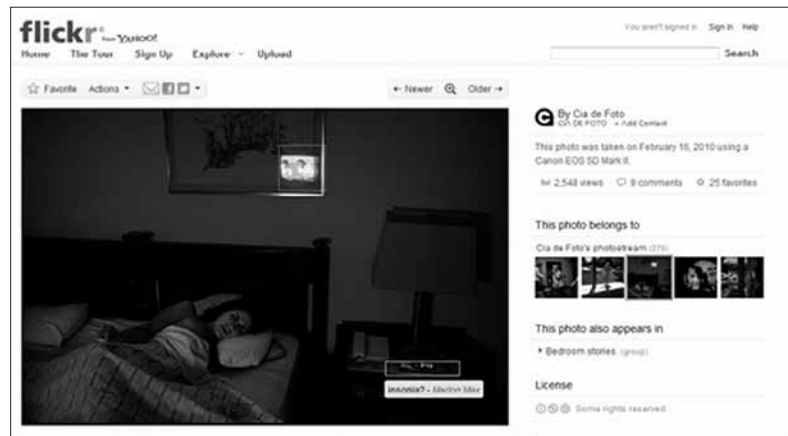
flickr from YAHOO!

Home The Tour Sign Up Explore Upload

You aren't signed in Sign In Help

Search

Favorite Actions

← Newer Older →

By Cia de Foto

CIA DE FOTO + Add Contact

This photo was taken on February 16, 2010 using a Canon EOS 5D Mark II.

2,548 views 9 comments 25 favorites

This photo belongs to

Cia de Foto's photostream (276)

This photo also appears in

Bedroom stories (group)

License

Some rights reserved

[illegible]

insonia? - Marilyn Max